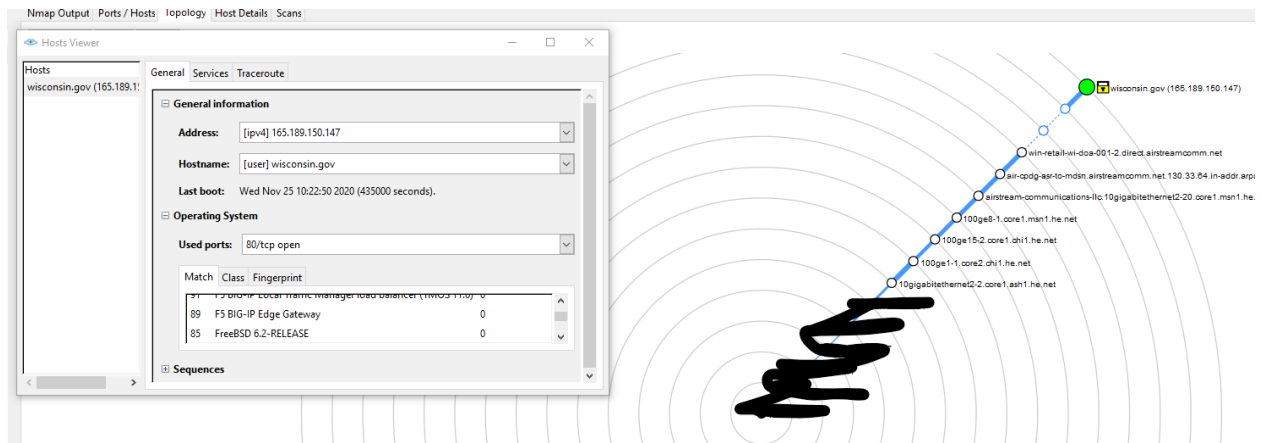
Nmap Output | Ports / Hosts | Topology | Host Details | Scans

Hosts Viewer

Hosts
wisconsin.gov (165.189.1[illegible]

General | Services | Traceroute

General information

Address: [ipv4] 165.189.150.147

Hostname: [user] wisconsin.gov

Last boot: Wed Nov 25 10:22:50 2020 (435000 seconds).

Operating System

Used ports: 80/tcp open

Match | Class | Fingerprint

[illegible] F5 BIG-IP Local Traffic Manager load balancer ([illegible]) 0
89 F5 BIG-IP Edge Gateway 0
85 FreeBSD 6.2-RELEASE 0

Sequences

wisconsin.gov (165.189.150.147)
win-retail-wi-doa-001-2.direct.airstreamcomm.net
air-cpdg-asr-to-mdsn.airstreamcomm.net.130.33.64.in-addr.arpa
airstream-communications-llc.10gigabitethernet2-20.core1.msn1.he.net
100ge8-1.core1.msn1.he.net
100ge15-2.core1.chi1.he.net
100ge1-1.core2.chi1.he.net
10gigabitethernet2-2.core1.ash1.he.net